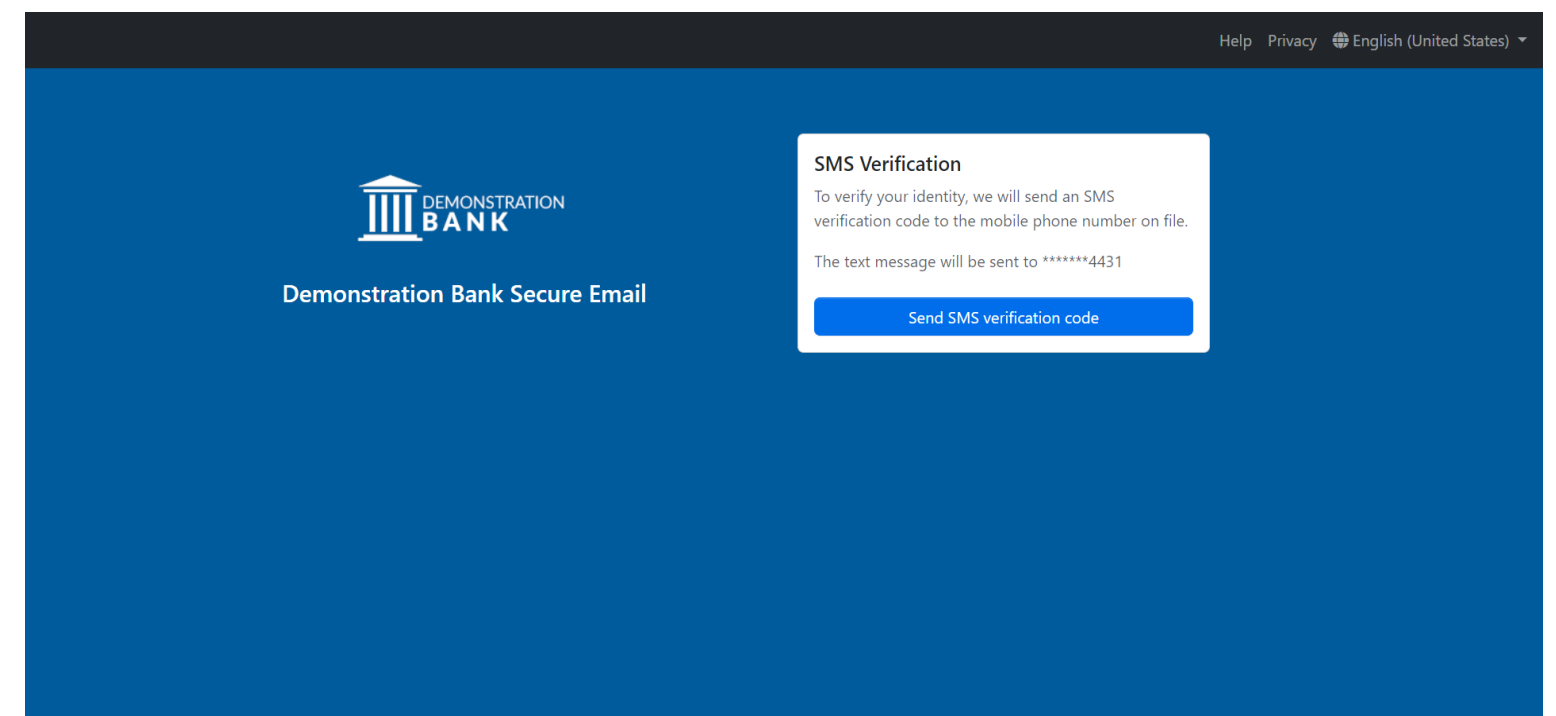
Help Privacy English (United States)

DEMONSTRATION BANK

Demonstration Bank Secure Email

SMS Verification

To verify your identity, we will send an SMS verification code to the mobile phone number on file.

The text message will be sent to *******4431

Send SMS verification code